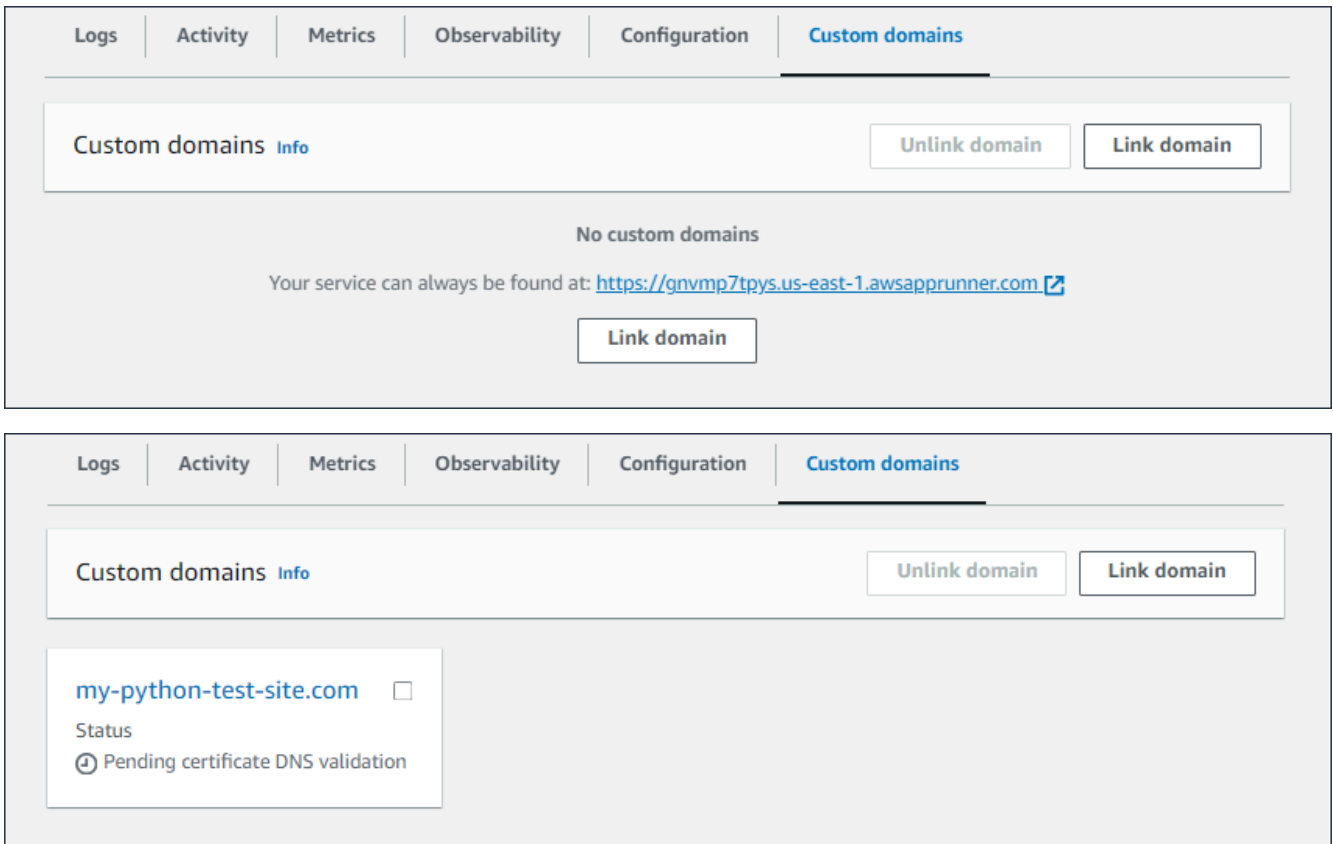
Logs | Activity | Metrics | Observability | Configuration | Custom domains

Custom domains Info

Unlink domain

Link domain

No custom domains

Your service can always be found at: https://gnvmp7tpys.us-east-1.awsapprunner.com

Link domain

Logs | Activity | Metrics | Observability | Configuration | Custom domains

Custom domains Info

Unlink domain

Link domain

my-python-test-site.com

Status

Pending certificate DNS validation